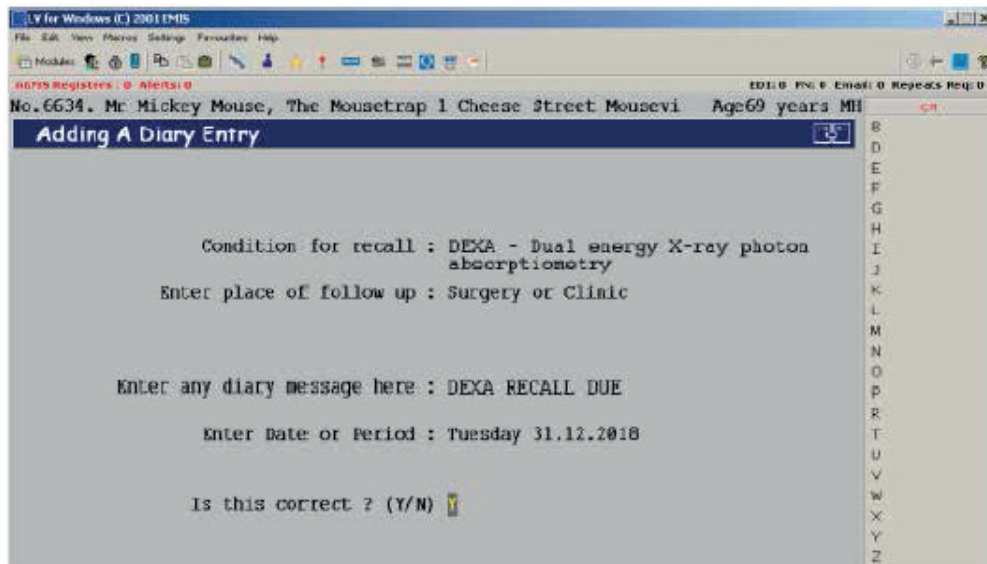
LV for Windows (C) 2001 EMIS

File Edit View Macros Settings Favourites Help

Modules

A6795 Registers : 0 Alerts: 0

EDI: 0 FN: 0 Email: 0 Repeats Req: 0

No.6634. Mr Mickey Mouse, The Mousetrap 1 Cheese Street Mousevi Age69 years MH

CH

Adding A Diary Entry

Condition for recall : DEXA - Dual energy X-ray photon absorptiometry

Enter place of follow up : Surgery or Clinic

Enter any diary message here : DEXA RECALL DUE

Enter Date or Period : Tuesday 31.12.2018

Is this correct ? (Y/N) Y

B
D
E
F
G
H
I
J
K
L
M
N
O
P
R
T
U
V
W
X
Y
Z